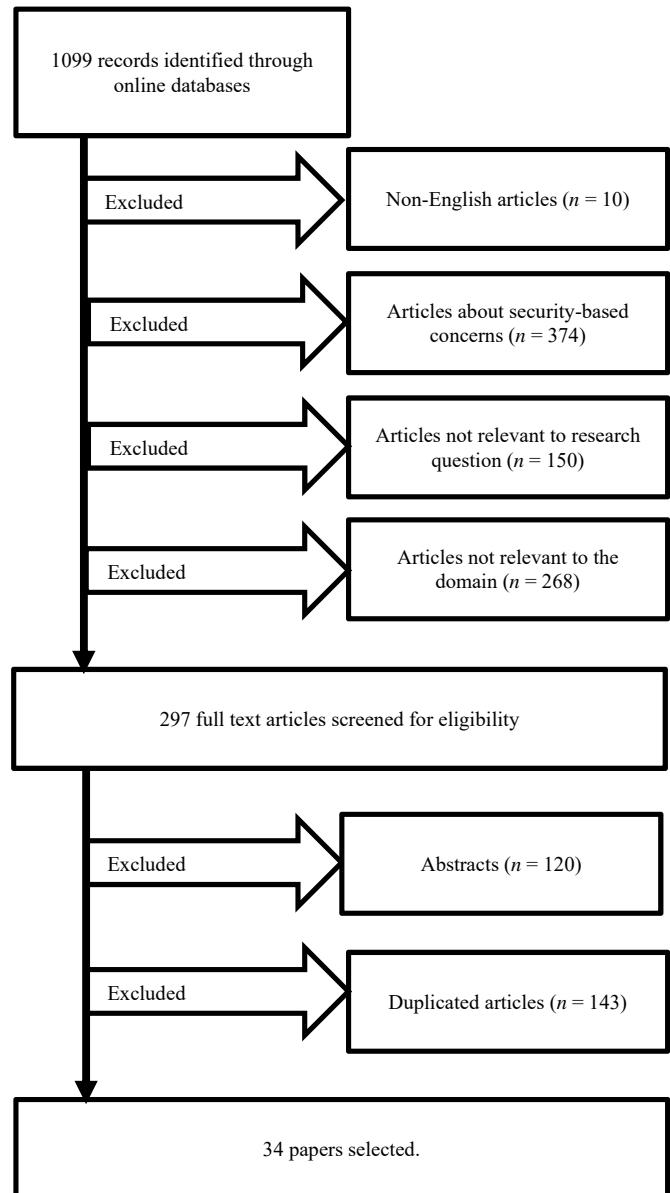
1099 records identified through online databases

Excluded

Non-English articles ($n$ = 10)

Excluded

Articles about security-based concerns ($n$ = 374)

Excluded

Articles not relevant to research question ($n$ = 150)

Excluded

Articles not relevant to the domain ($n$ = 268)

297 full text articles screened for eligibility

Excluded

Abstracts ($n$ = 120)

Excluded

Duplicated articles ($n$ = 143)

34 papers selected.